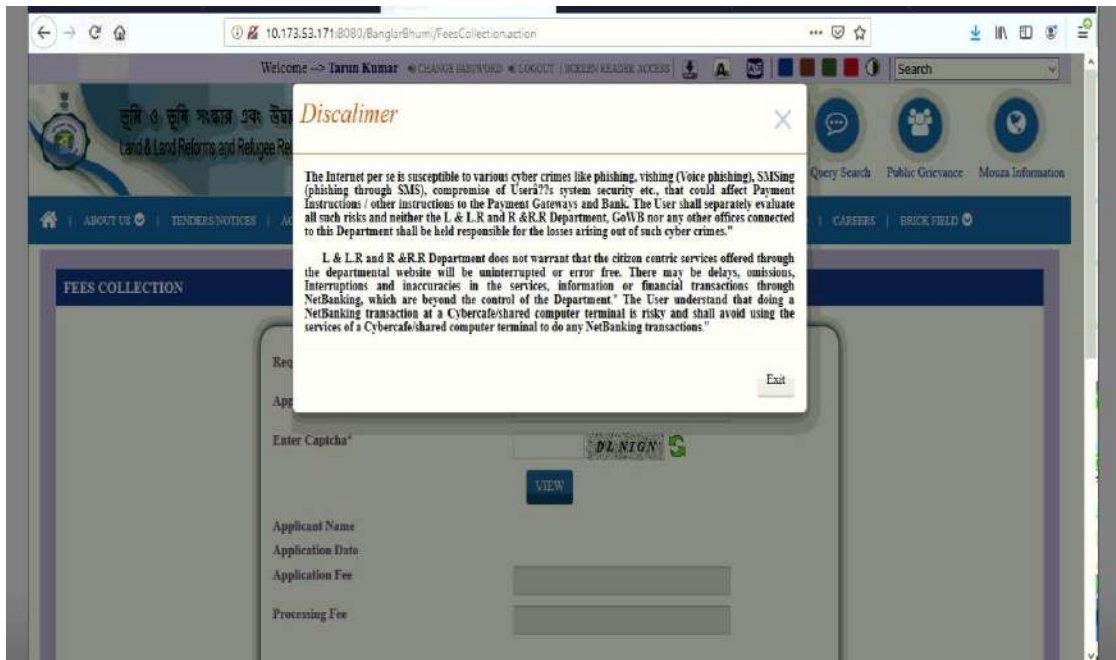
10.173.53.171:8080/BanglarBhumi/FeesCollection.action

Welcome --> Tarun Kumar CHANGE PASSWORD LOGOUT SCREEN READER ACCESS

Search

ভূমি ও ভূমি সংস্কার এবং উদ্বা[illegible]
Land & Land Reforms and Refugee Re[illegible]

Query Search Public Grievance Mouza Information

ABOUT US | TENDERS/NOTICES | A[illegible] | CAREERS | BRICK FIELD

FEES COLLECTION

Req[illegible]

App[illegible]

Enter Captcha*

DLNIGN

VIEW

Applicant Name
Application Date
Application Fee
Processing Fee

Discalimer

The Internet per se is susceptible to various cyber crimes like phishing, vishing (Voice phishing), SMSing (phishing through SMS), compromise of Userâ??s system security etc., that could affect Payment Instructions / other instructions to the Payment Gateways and Bank. The User shall separately evaluate all such risks and neither the L & L.R and R &R.R Department, GoWB nor any other offices connected to this Department shall be held responsible for the losses arising out of such cyber crimes."

L & L.R and R &R.R Department does not warrant that the citizen centric services offered through the departmental website will be uninterrupted or error free. There may be delays, omissions, Interruptions and inaccuracies in the services, information or financial transactions through NetBanking, which are beyond the control of the Department." The User understand that doing a NetBanking transaction at a Cybercafe/shared computer terminal is risky and shall avoid using the services of a Cybercafe/shared computer terminal to do any NetBanking transactions."

Exit